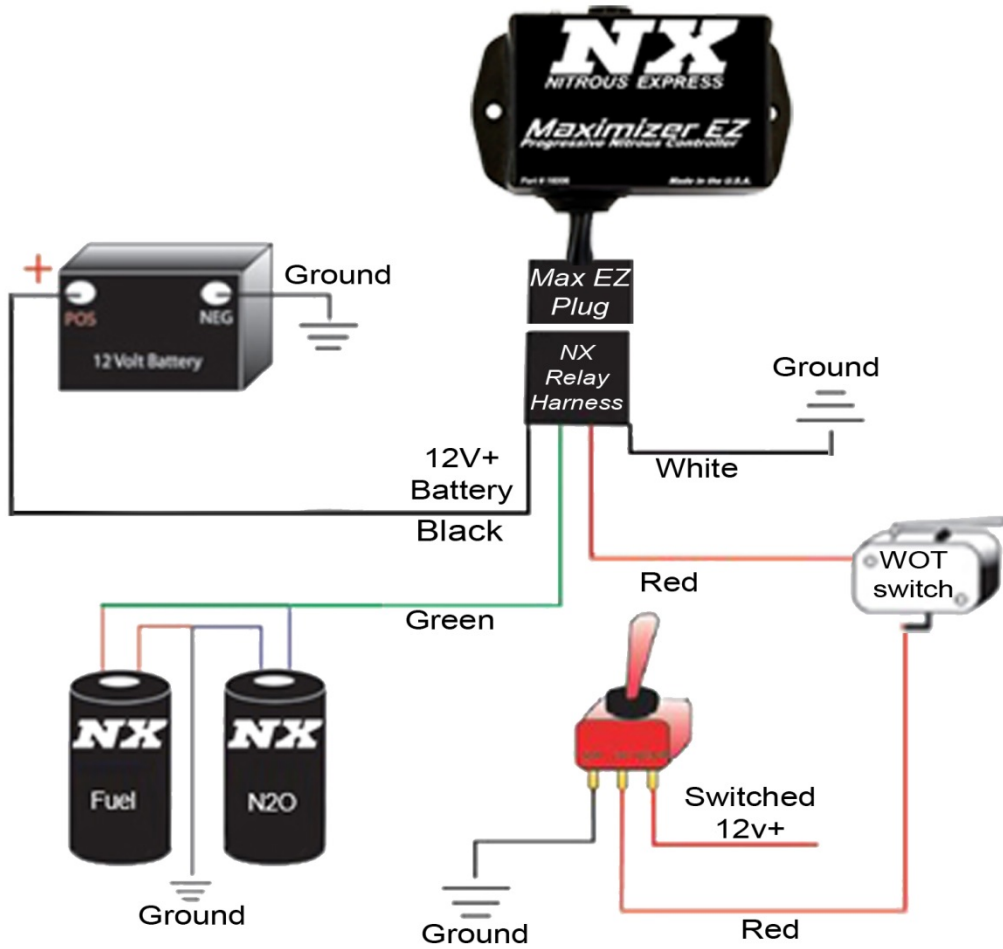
NX
NITROUS EXPRESS
Maximizer EZ
Progressive Nitrous Controller
Part # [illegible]
Made in the U.S.A.

Max EZ Plug

NX Relay Harness

+
POS
NEG
12 Volt Battery

Ground

Ground

White

12V+ Battery

Black

WOT switch

Red

Green

NX
Fuel

NX
N2O

Switched 12v+

Ground

Ground

Red